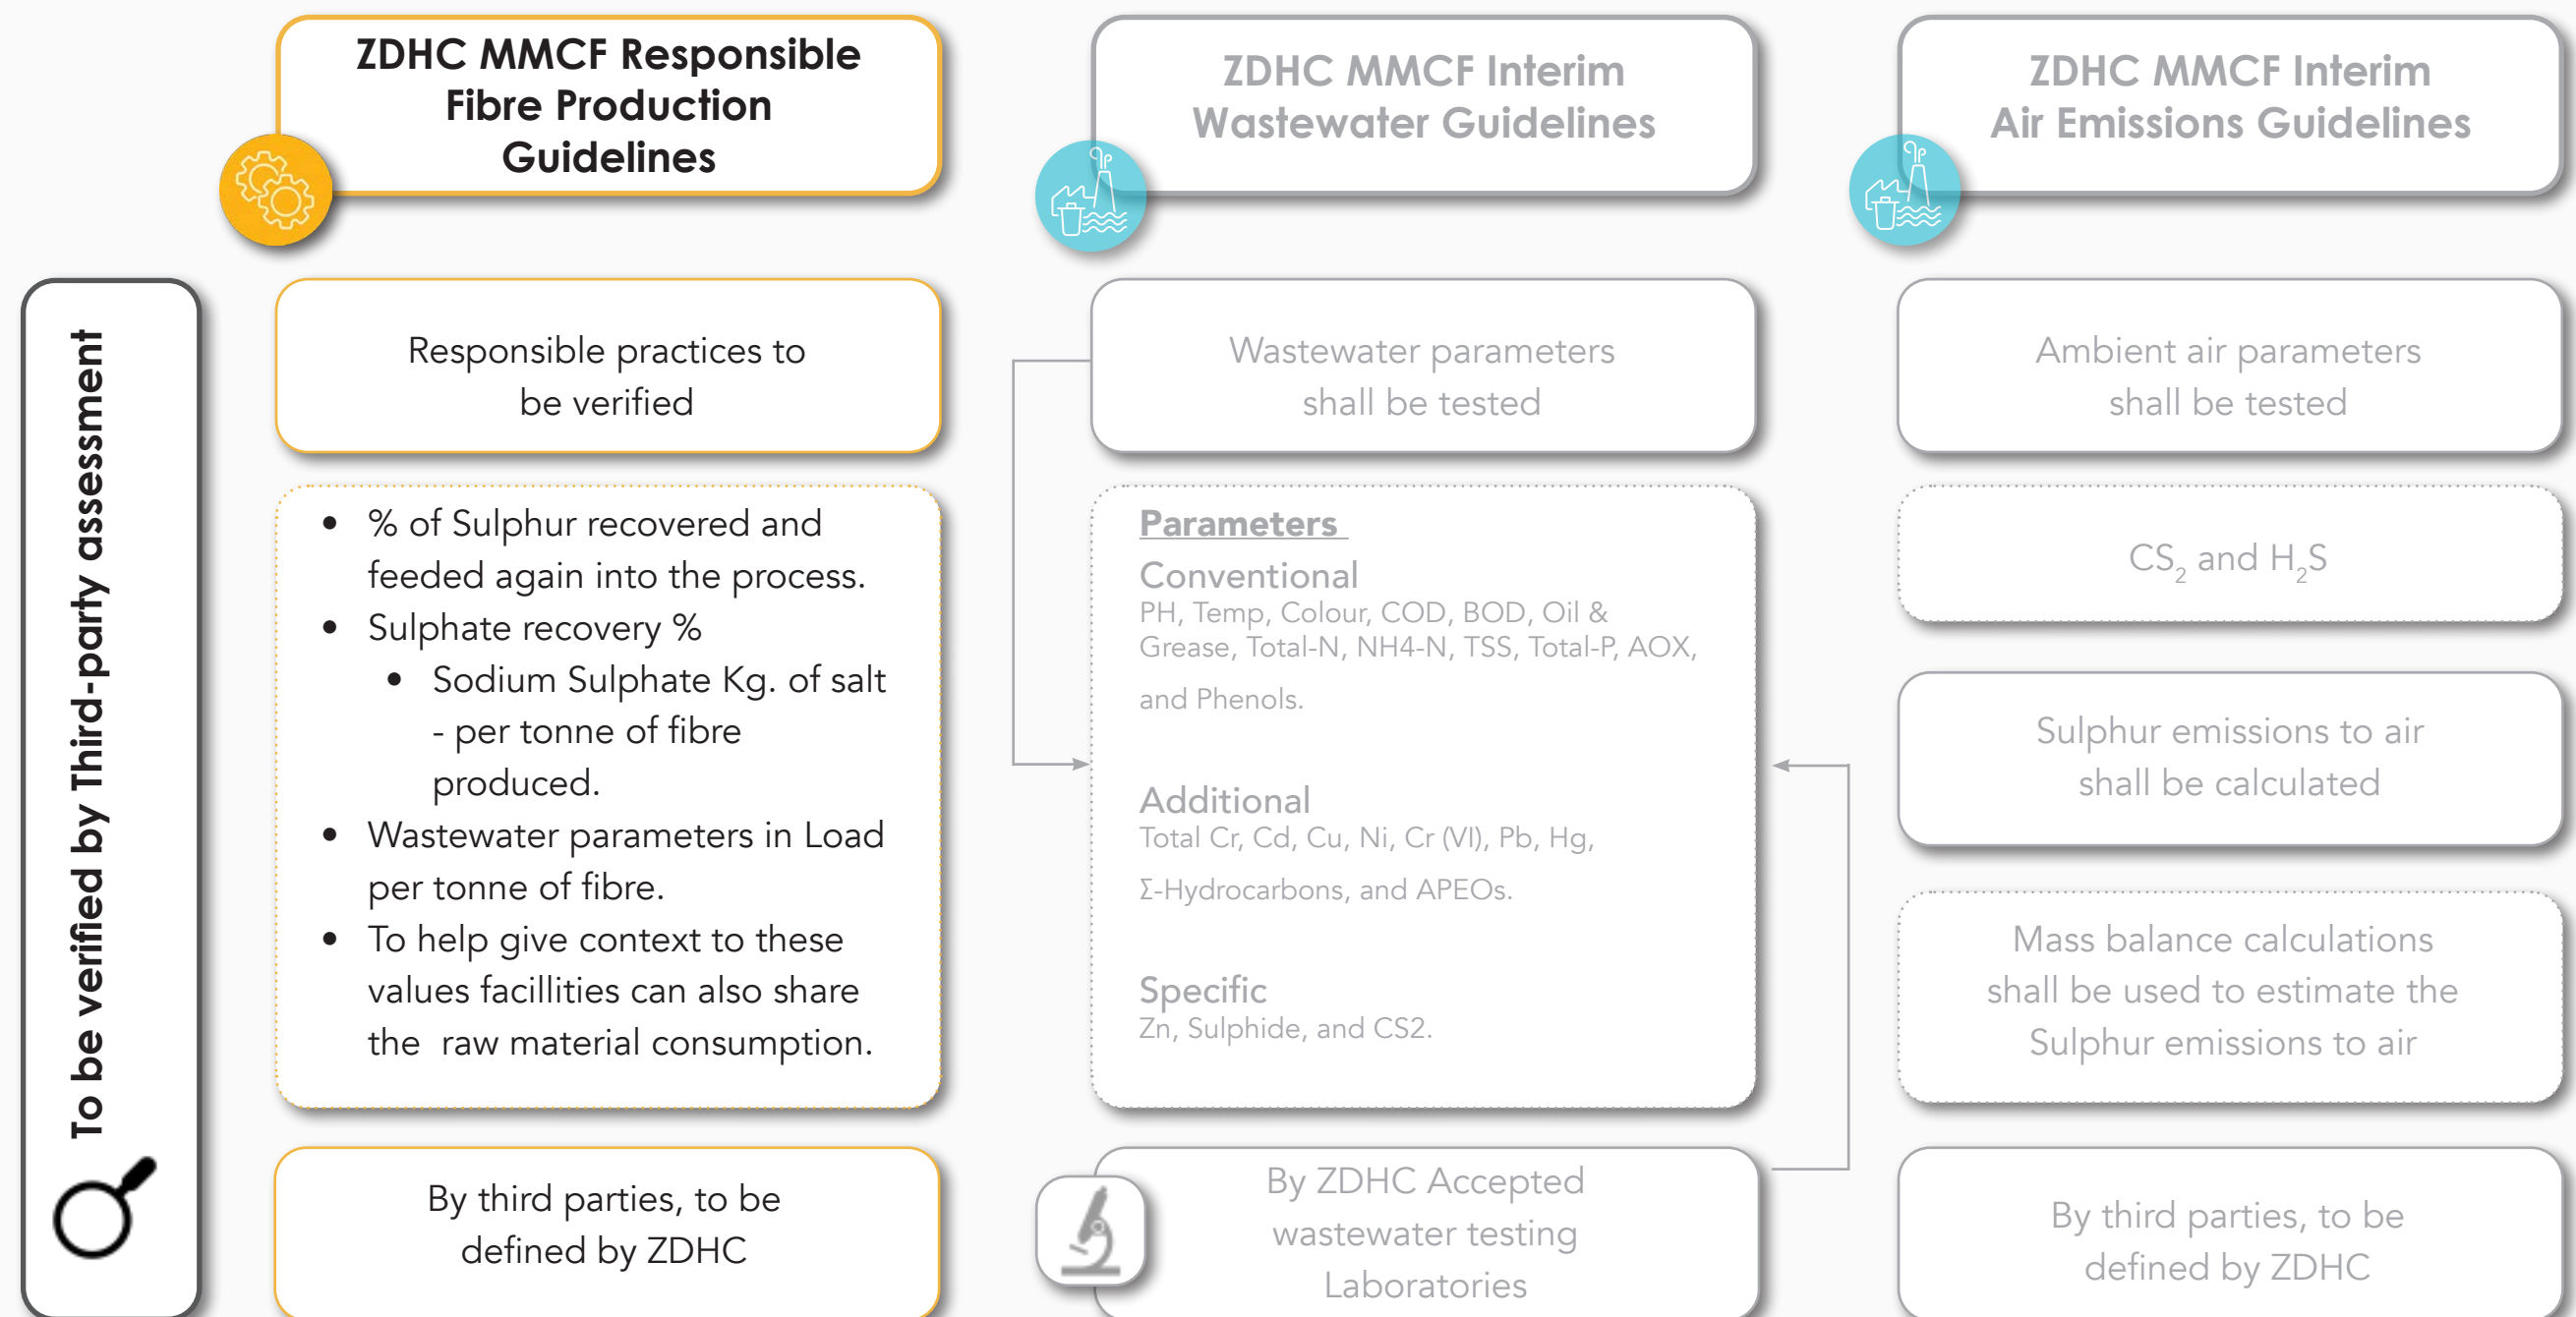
To be verified by Third-party assessment

ZDHC MMCF Responsible Fibre Production Guidelines

Responsible practices to be verified

- % of Sulphur recovered and feeded again into the process.
- Sulphate recovery %
  - Sodium Sulphate Kg. of salt - per tonne of fibre produced.
- Wastewater parameters in Load per tonne of fibre.
- To help give context to these values facillities can also share the raw material consumption.

By third parties, to be defined by ZDHC

ZDHC MMCF Interim Wastewater Guidelines

Wastewater parameters shall be tested

Parameters

Conventional
PH, Temp, Colour, COD, BOD, Oil & Grease, Total-N, NH4-N, TSS, Total-P, AOX, and Phenols.

Additional
Total Cr, Cd, Cu, Ni, Cr (VI), Pb, Hg, Σ-Hydrocarbons, and APEOs.

Specific
Zn, Sulphide, and CS2.

By ZDHC Accepted wastewater testing Laboratories

ZDHC MMCF Interim Air Emissions Guidelines

Ambient air parameters shall be tested

$CS_2$ and $H_2S$

Sulphur emissions to air shall be calculated

Mass balance calculations shall be used to estimate the Sulphur emissions to air

By third parties, to be defined by ZDHC